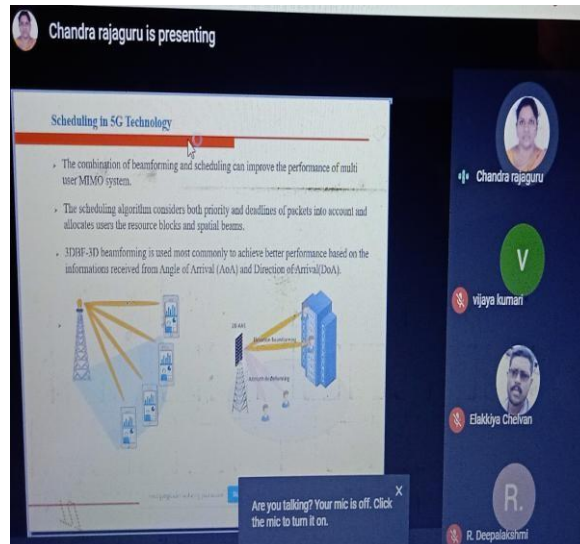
Chandra rajaguru is presenting

Scheduling in 5G Technology

The combination of beamforming and scheduling can improve the performance of multi user MIMO system.

The scheduling algorithm considers both priority and deadlines of packets into account and allocates users the resource blocks and spatial beams.

3DBF-3D beamforming is used most commonly to achieve better performance based on the informations received from Angle of Arrival (AoA) and Direction of Arrival(DoA).

2D AAS

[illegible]

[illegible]

Chandra rajaguru

V

vijaya kumari

Elakkiya Chelvan

R.

R. Deepalakshmi

Are you talking? Your mic is off. Click the mic to turn it on.

X